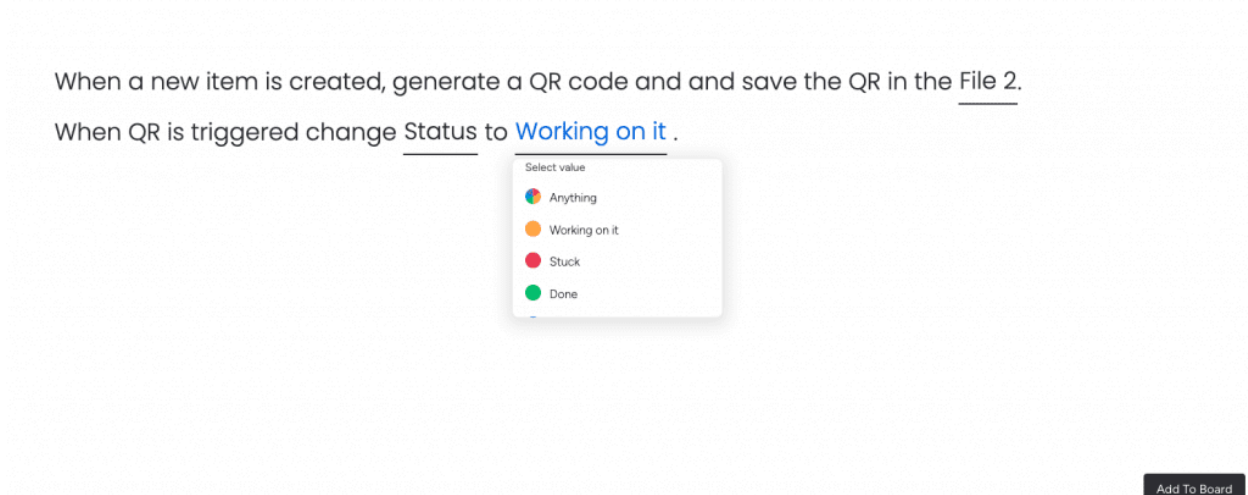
When a new item is created, generate a QR code and and save the QR in the File 2.

When QR is triggered change Status to Working on it .

Select value

Anything

Working on it

Stuck

Done

Add To Board